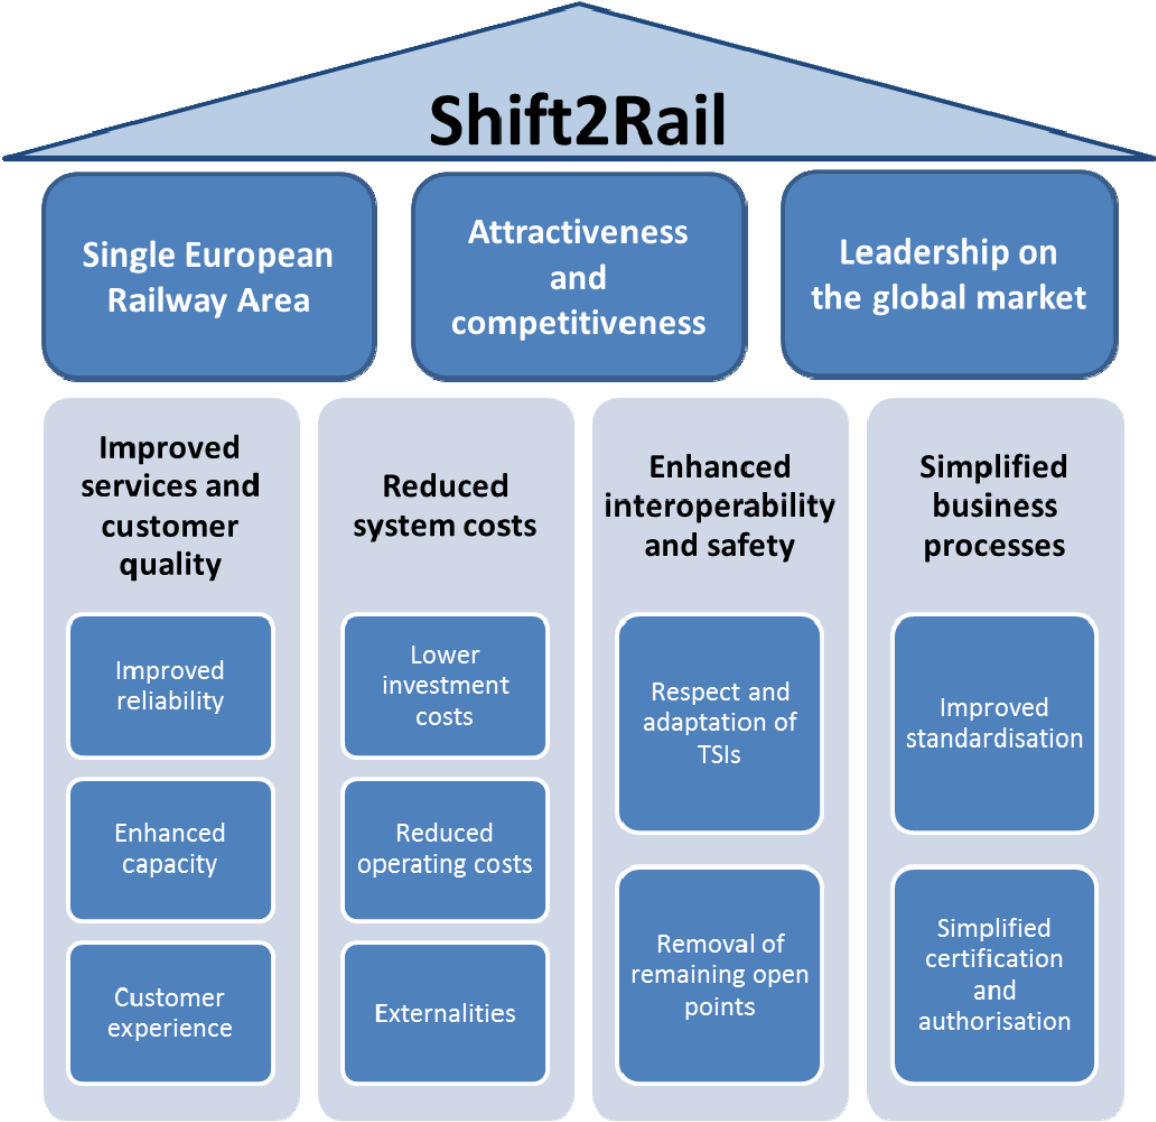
Shift2Rail

Single European Railway Area

Attractiveness and competitiveness

Leadership on the global market

Improved services and customer quality

Improved reliability

Enhanced capacity

Customer experience

Reduced system costs

Lower investment costs

Reduced operating costs

Externalities

Enhanced interoperability and safety

Respect and adaptation of TSIs

Removal of remaining open points

Simplified business processes

Improved standardisation

Simplified certification and authorisation